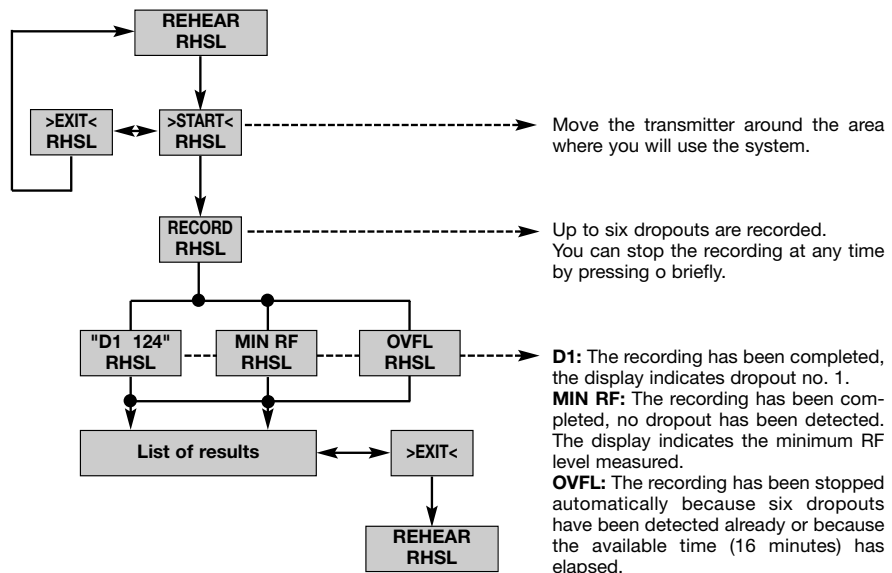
REHEAR
RHSL

>EXIT<
RHSL

>START<
RHSL

Move the transmitter around the area where you will use the system.

RECORD
RHSL

Up to six dropouts are recorded. You can stop the recording at any time by pressing o briefly.

"D1 124"
RHSL

MIN RF
RHSL

OVFL
RHSL

**D1:** The recording has been completed, the display indicates dropout no. 1.
**MIN RF:** The recording has been completed, no dropout has been detected. The display indicates the minimum RF level measured.
**OVFL:** The recording has been stopped automatically because six dropouts have been detected already or because the available time (16 minutes) has elapsed.

List of results

>EXIT<

REHEAR
RHSL